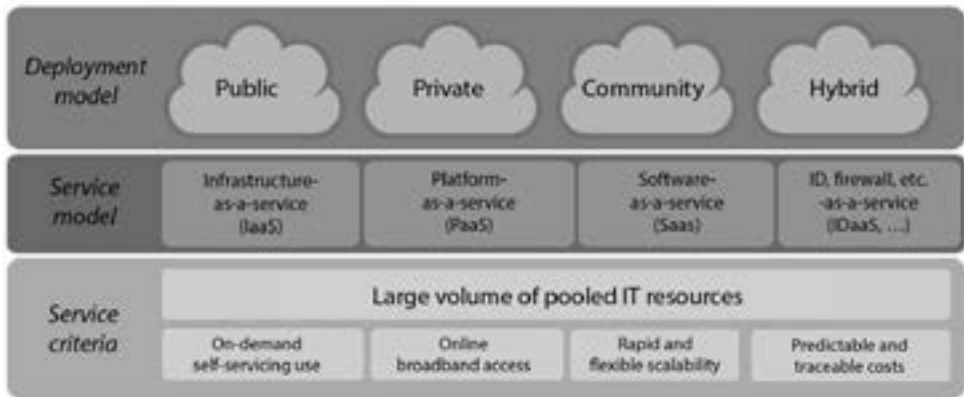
Deployment model

Public

Private

Community

Hybrid

Service model

Infrastructure-as-a-service (IaaS)

Platform-as-a-service (PaaS)

Software-as-a-service (Saas)

ID, firewall, etc. -as-a-service (IDaaS, ....)

Service criteria

Large volume of pooled IT resources

On-demand self-servicing use

Online broadband access

Rapid and flexible scalability

Predictable and traceable costs